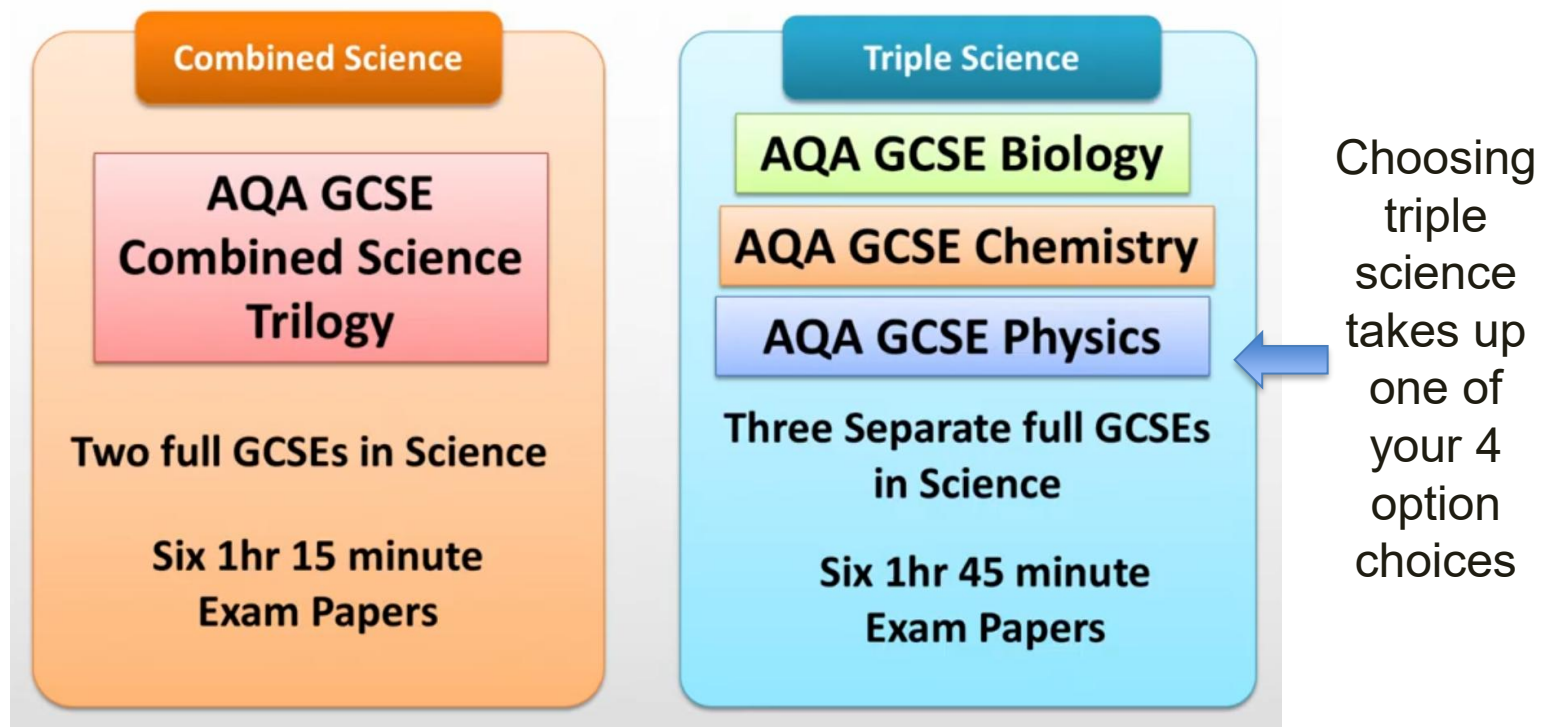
Combined Science

AQA GCSE Combined Science Trilogy

Two full GCSEs in Science

Six 1hr 15 minute Exam Papers

Triple Science

AQA GCSE Biology

AQA GCSE Chemistry

AQA GCSE Physics

Three Separate full GCSEs in Science

Six 1hr 45 minute Exam Papers

Choosing triple science takes up one of your 4 option choices